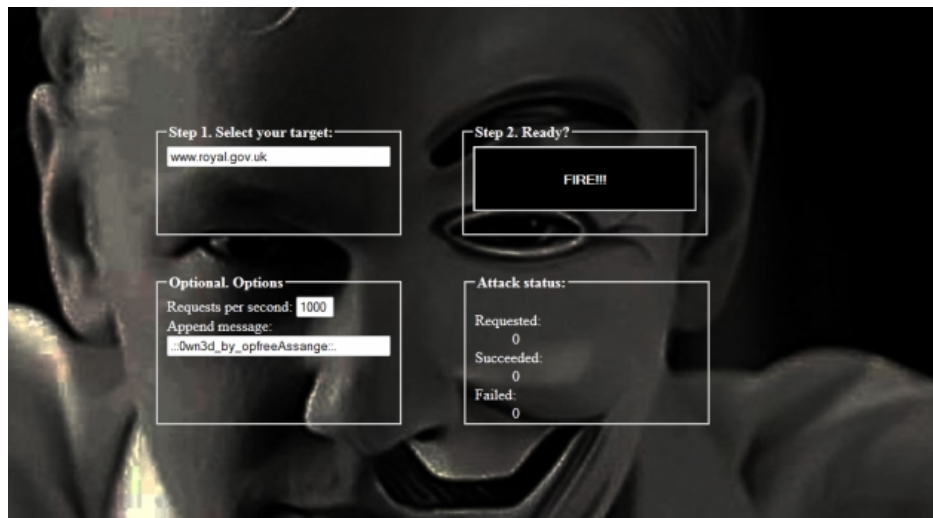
Step 1. Select your target:
www.royal.gov.uk

Step 2. Ready?
FIRE!!!

Optional. Options
Requests per second: 1000
Append message:
.::0wn3d_by_opfreeAssange::.

Attack status:
Requested:
0
Succeeded:
0
Failed:
0